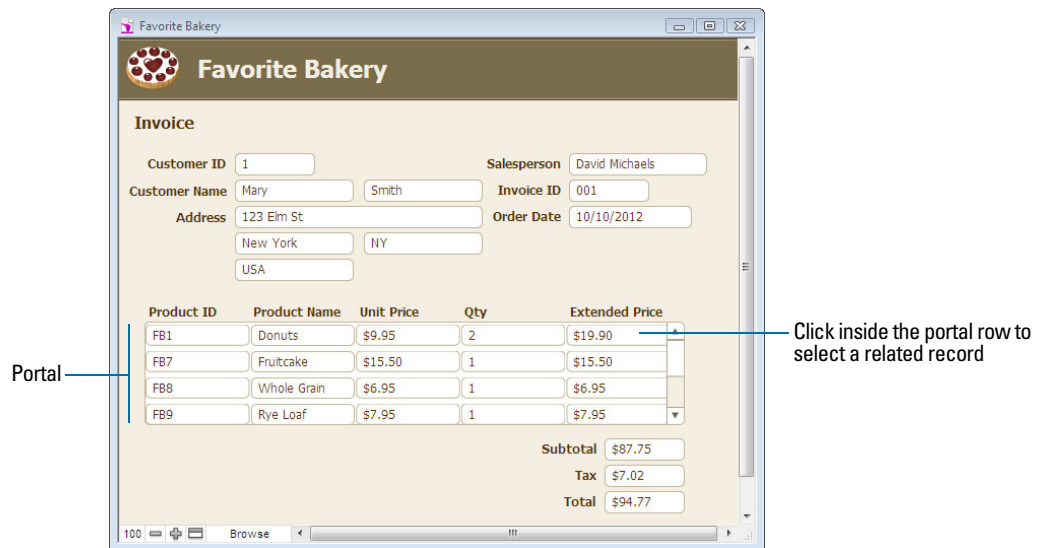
Favorite Bakery

Favorite Bakery

Invoice

Customer ID 1
Customer Name Mary Smith
Address 123 Elm St
New York NY
USA

Salesperson David Michaels
Invoice ID 001
Order Date 10/10/2012

| Product ID | Product Name | Unit Price | Qty | Extended Price |
|---|---|---|---|---|
| FB1 | Donuts | $9.95 | 2 | $19.90 |
| FB7 | Fruitcake | $15.50 | 1 | $15.50 |
| FB8 | Whole Grain | $6.95 | 1 | $6.95 |
| FB9 | Rye Loaf | $7.95 | 1 | $7.95 |

Subtotal $87.75
Tax $7.02
Total $94.77

100 Browse

Portal

Click inside the portal row to select a related record